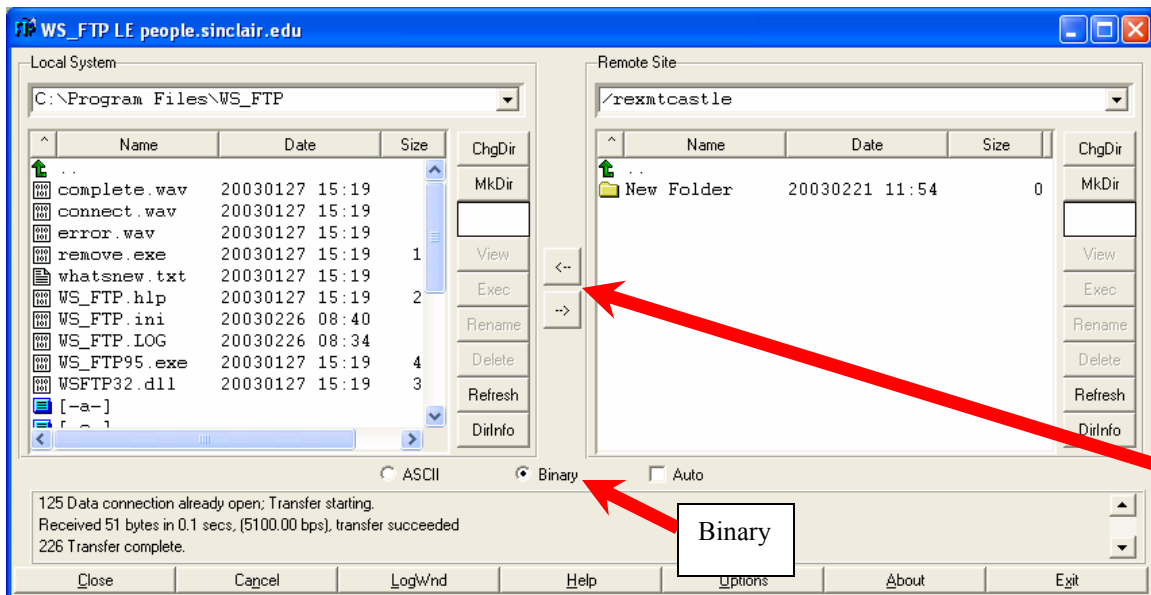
WS_FTP LE people.sinclair.edu

Local System

C:\Program Files\WS_FTP

| Name | Date | Size |
|---|---|---|
| .. | | |
| complete.wav | 20030127 15:19 | |
| connect.wav | 20030127 15:19 | |
| error.wav | 20030127 15:19 | |
| remove.exe | 20030127 15:19 | 1 |
| whatsnew.txt | 20030127 15:19 | |
| WS_FTP.hlp | 20030127 15:19 | 2 |
| WS_FTP.ini | 20030226 08:40 | |
| WS_FTP.LOG | 20030226 08:34 | |
| WS_FTP95.exe | 20030127 15:19 | 4 |
| WSFTP32.dll | 20030127 15:19 | 3 |
| [-a-] | | |
| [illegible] | | |

ChgDir
MkDir
View
Exec
Rename
Delete
Refresh
DirInfo

<--
-->

Remote Site

/rexmtcastle

| Name | Date | Size |
|---|---|---|
| .. | | |
| New Folder | 20030221 11:54 | 0 |

ChgDir
MkDir
View
Exec
Rename
Delete
Refresh
DirInfo

ASCII Binary Auto

125 Data connection already open; Transfer starting.
Received 51 bytes in 0.1 secs, (5100.00 bps), transfer succeeded
226 Transfer complete.

Binary

Close Cancel LogWnd Help Options About Exit